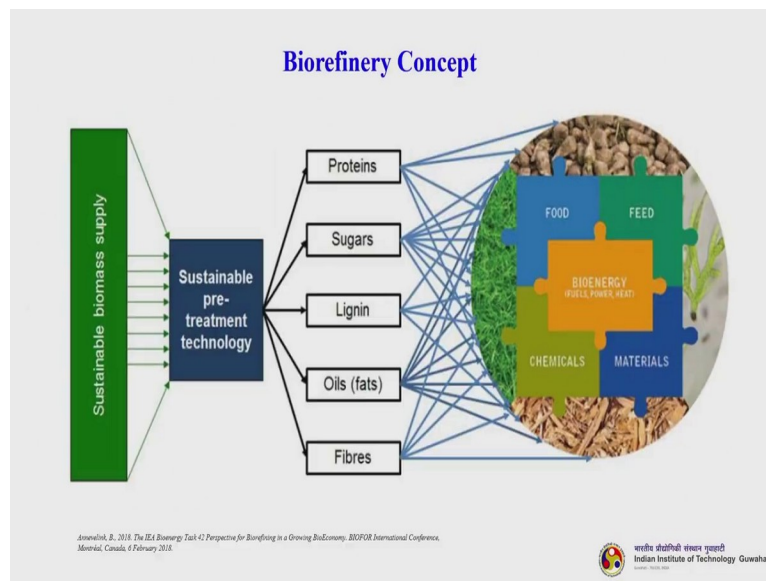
Biorefinery Concept

Sustainable biomass supply

Sustainable pre-treatment technology

Proteins

Sugars

Lignin

Oils (fats)

Fibres

FOOD

FEED

BIOENERGY (FUELS, POWER, HEAT)

CHEMICALS

MATERIALS

Annevelink, B., 2018. The IEA Bioenergy Task 42 Perspective for Biorefining in a Growing BioEconomy. BIOFOR International Conference, Montréal, Canada, 6 February 2018.

भारतीय प्रौद्योगिकी संस्थान गुवाहाटी
Indian Institute of Technology Guwaha